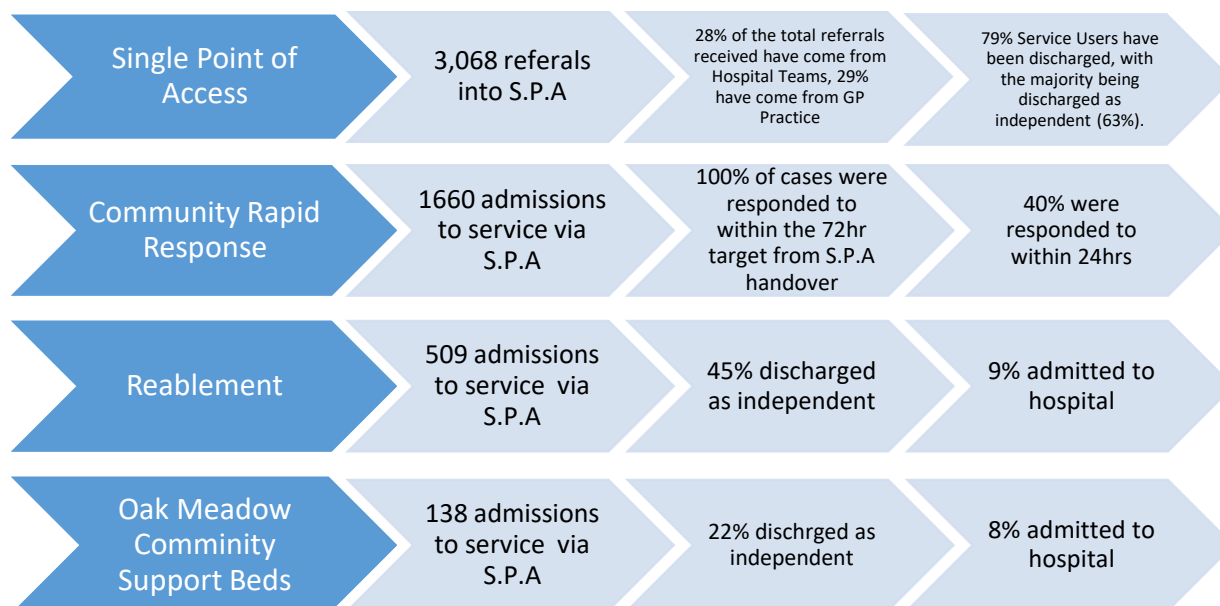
Single Point of Access

3,068 referals into S.P.A

28% of the total referrals received have come from Hospital Teams, 29% have come from GP Practice

79% Service Users have been discharged, with the majority being discharged as independent (63%).

Community Rapid Response

1660 admissions to service via S.P.A

100% of cases were responded to within the 72hr target from S.P.A handover

40% were responded to within 24hrs

Reablement

509 admissions to service via S.P.A

45% discharged as independent

9% admitted to hospital

Oak Meadow Comminity Support Beds

138 admissions to service via S.P.A

22% dischrged as independent

8% admitted to hospital